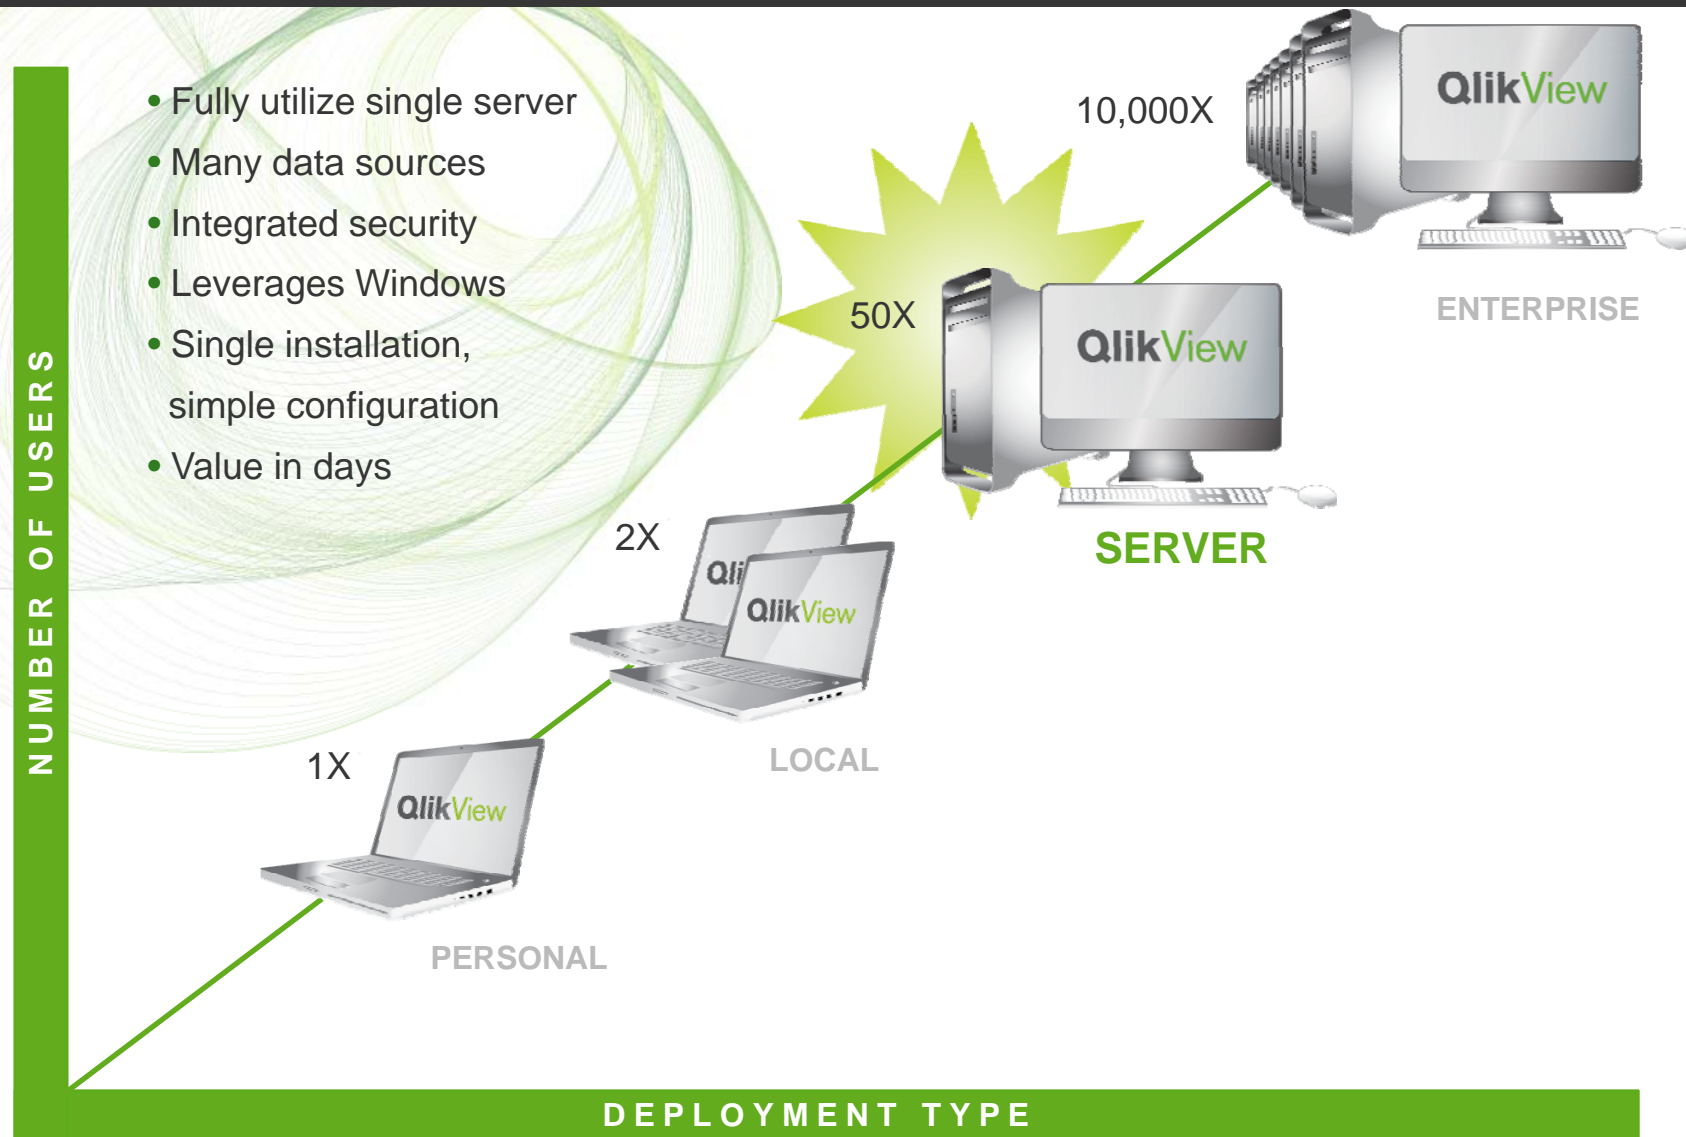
NUMBER OF USERS

• Fully utilize single server
• Many data sources
• Integrated security
• Leverages Windows
• Single installation, simple configuration
• Value in days

10,000X

QlikView

ENTERPRISE

50X

QlikView

SERVER

2X

Qli

QlikView

LOCAL

1X

QlikView

PERSONAL

DEPLOYMENT TYPE